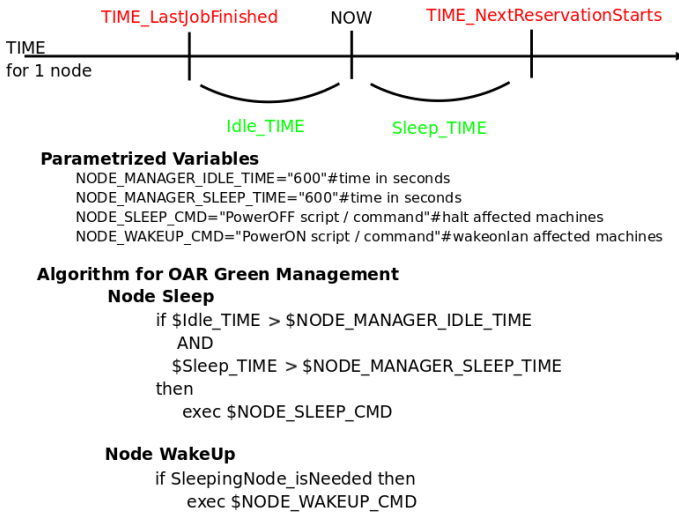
TIME_LastJobFinished NOW TIME_NextReservationStarts

TIME
for 1 node

Idle_TIME Sleep_TIME

**Parametrized Variables**
NODE_MANAGER_IDLE_TIME="600"#time in seconds
NODE_MANAGER_SLEEP_TIME="600"#time in seconds
NODE_SLEEP_CMD="PowerOFF script / command"#halt affected machines
NODE_WAKEUP_CMD="PowerON script / command"#wakeonlan affected machines

**Algorithm for OAR Green Management**
**Node Sleep**
if \$Idle_TIME > \$NODE_MANAGER_IDLE_TIME
AND
\$Sleep_TIME > \$NODE_MANAGER_SLEEP_TIME
then
exec \$NODE_SLEEP_CMD

**Node WakeUp**
if SleepingNode_isNeeded then
exec \$NODE_WAKEUP_CMD